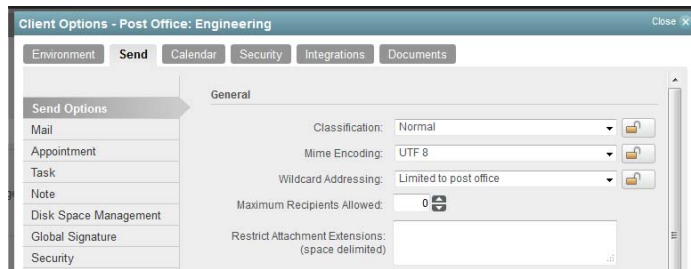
Client Options - Post Office: Engineering
Close ✕

Environment | Send | Calendar | Security | Integrations | Documents

Send Options
Mail
Appointment
Task
Note
Disk Space Management
Global Signature
Security

General

Classification: Normal
Mime Encoding: UTF 8
Wildcard Addressing: Limited to post office
Maximum Recipients Allowed: 0
Restrict Attachment Extensions: (space delimited)